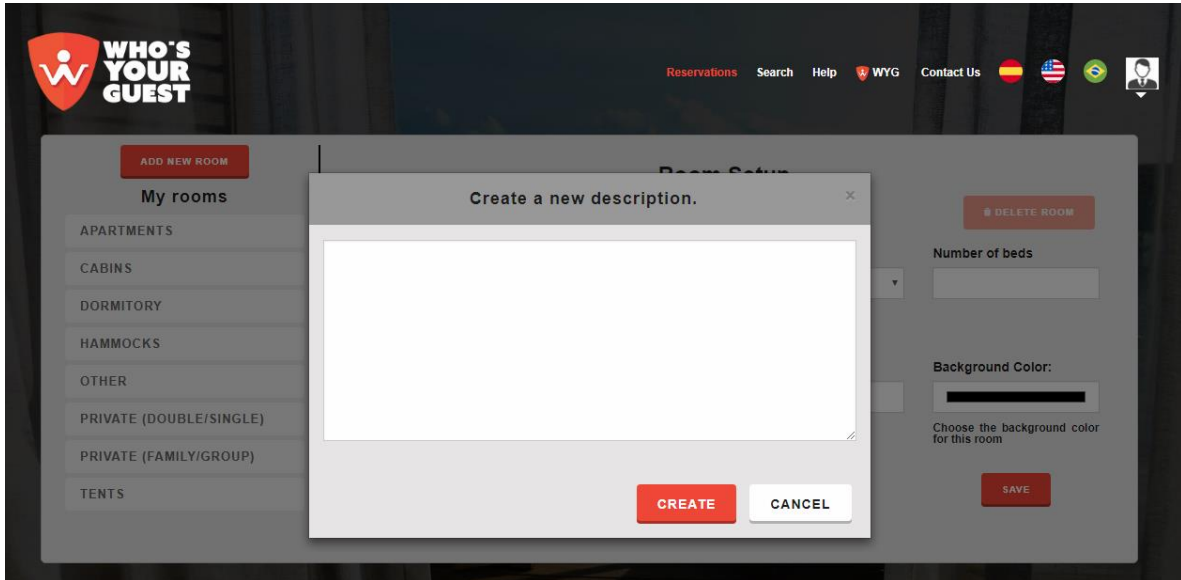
WHO'S YOUR GUEST

Reservations Search Help WYG Contact Us

ADD NEW ROOM

My rooms

APARTMENTS

CABINS

DORMITORY

HAMMOCKS

OTHER

PRIVATE (DOUBLE/SINGLE)

PRIVATE (FAMILY/GROUP)

TENTS

Room Setup

DELETE ROOM

Number of beds

Background Color:

Choose the background color for this room

SAVE

Create a new description.

×

CREATE

CANCEL